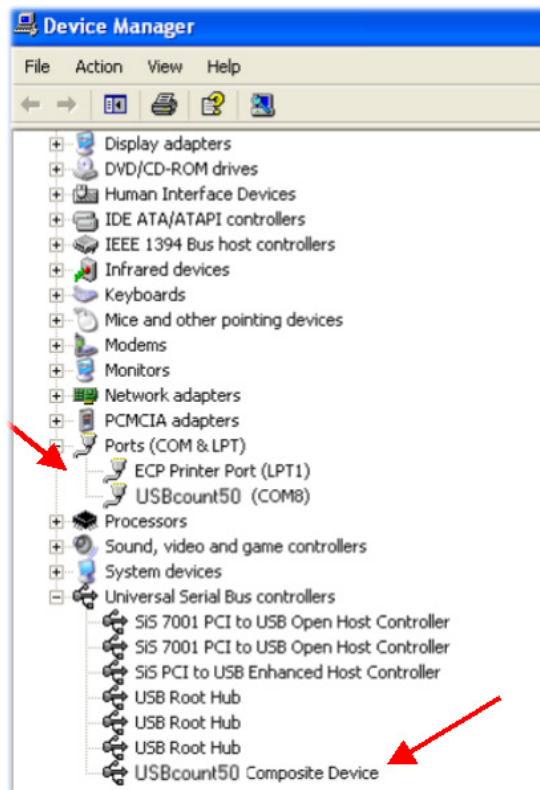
Device Manager

File Action View Help

Display adapters
DVD/CD-ROM drives
Human Interface Devices
IDE ATA/ATAPI controllers
IEEE 1394 Bus host controllers
Infrared devices
Keyboards
Mice and other pointing devices
Modems
Monitors
Network adapters
PCMCIA adapters
Ports (COM & LPT)
ECP Printer Port (LPT1)
USBcount50 (COM8)
Processors
Sound, video and game controllers
System devices
Universal Serial Bus controllers
SiS 7001 PCI to USB Open Host Controller
SiS 7001 PCI to USB Open Host Controller
SiS PCI to USB Enhanced Host Controller
USB Root Hub
USB Root Hub
USB Root Hub
USBcount50 Composite Device